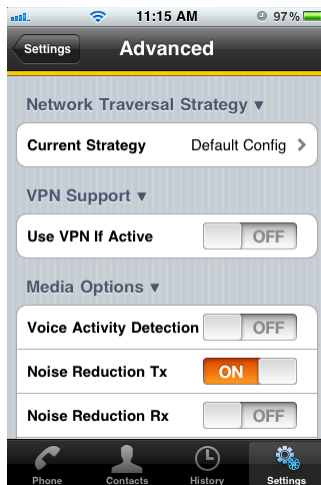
11:15 AM
97%

Settings
Advanced

Network Traversal Strategy ▾

Current Strategy
Default Config

VPN Support ▾

Use VPN If Active
OFF

Media Options ▾

Voice Activity Detection
OFF

Noise Reduction Tx
ON

Noise Reduction Rx
OFF

Phone
Contacts
History
Settings